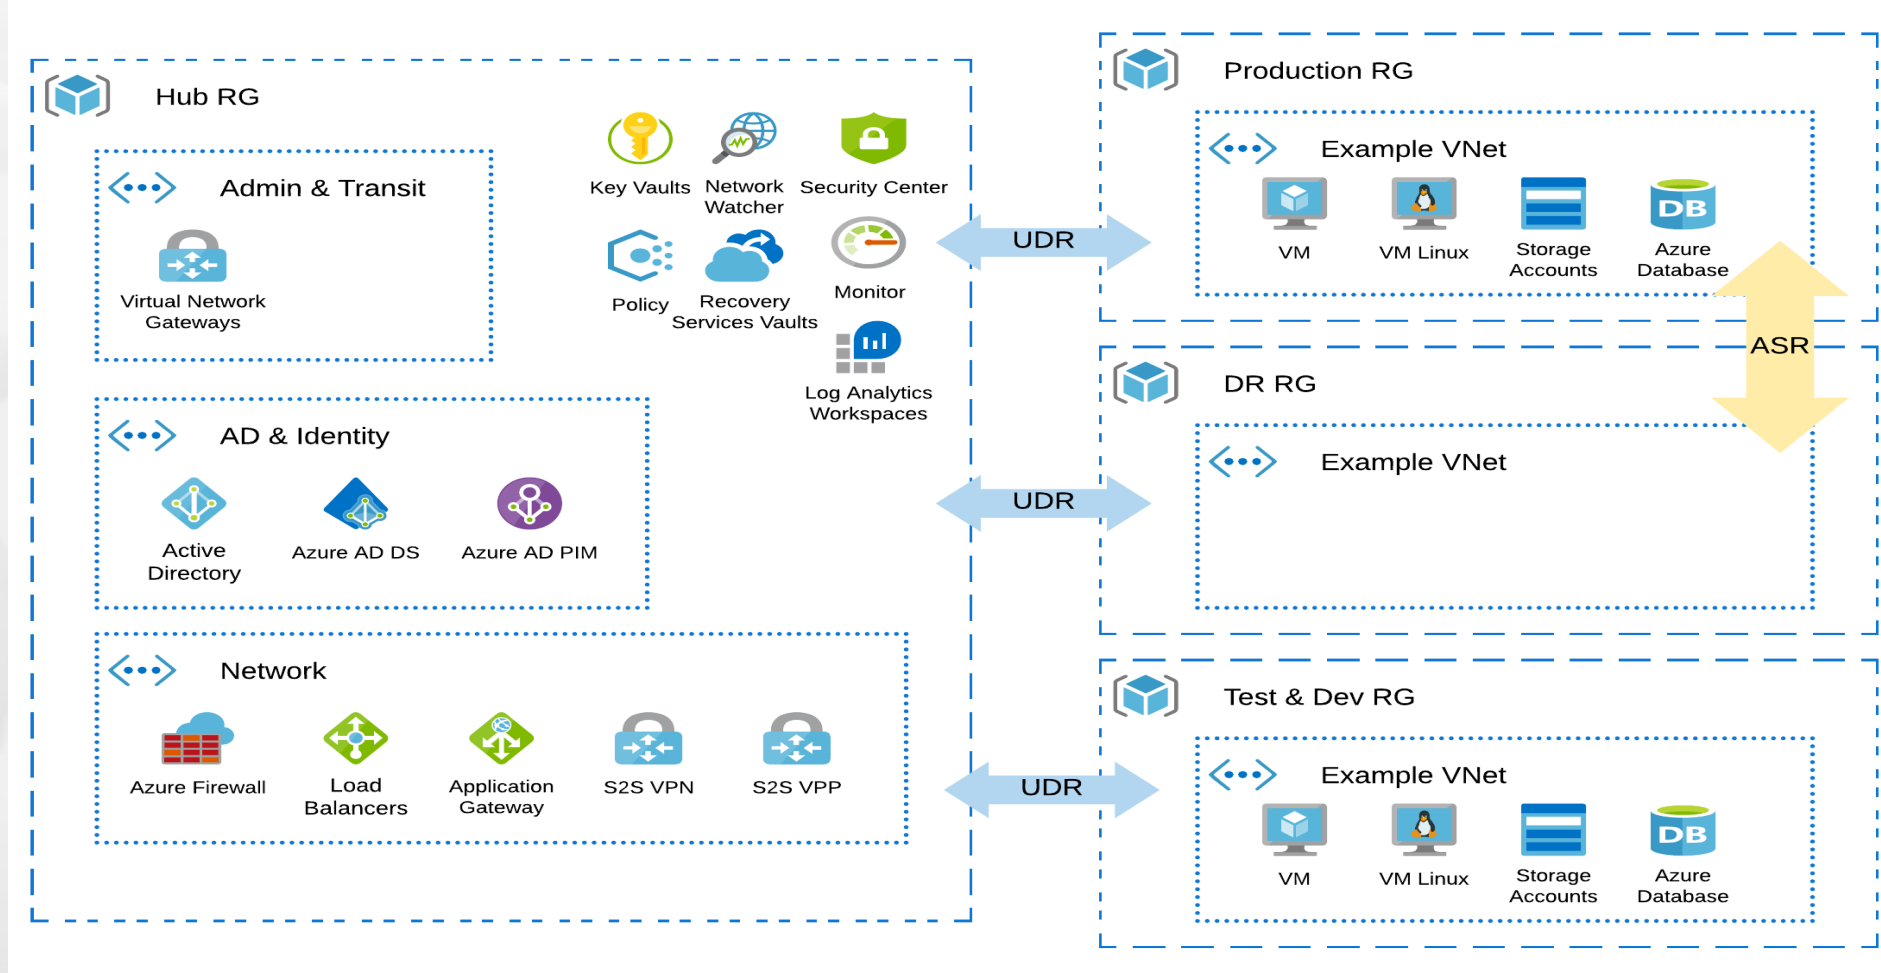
Hub RG

Admin & Transit

Virtual Network Gateways

Key Vaults

Network Watcher

Security Center

Policy

Recovery Services Vaults

Monitor

Log Analytics Workspaces

AD & Identity

Active Directory

Azure AD DS

Azure AD PIM

Network

Azure Firewall

Load Balancers

Application Gateway

S2S VPN

S2S VPP

UDR

UDR

UDR

Production RG

Example VNet

VM

VM Linux

Storage Accounts

DB

Azure Database

ASR

DR RG

Example VNet

Test & Dev RG

Example VNet

VM

VM Linux

Storage Accounts

DB

Azure Database